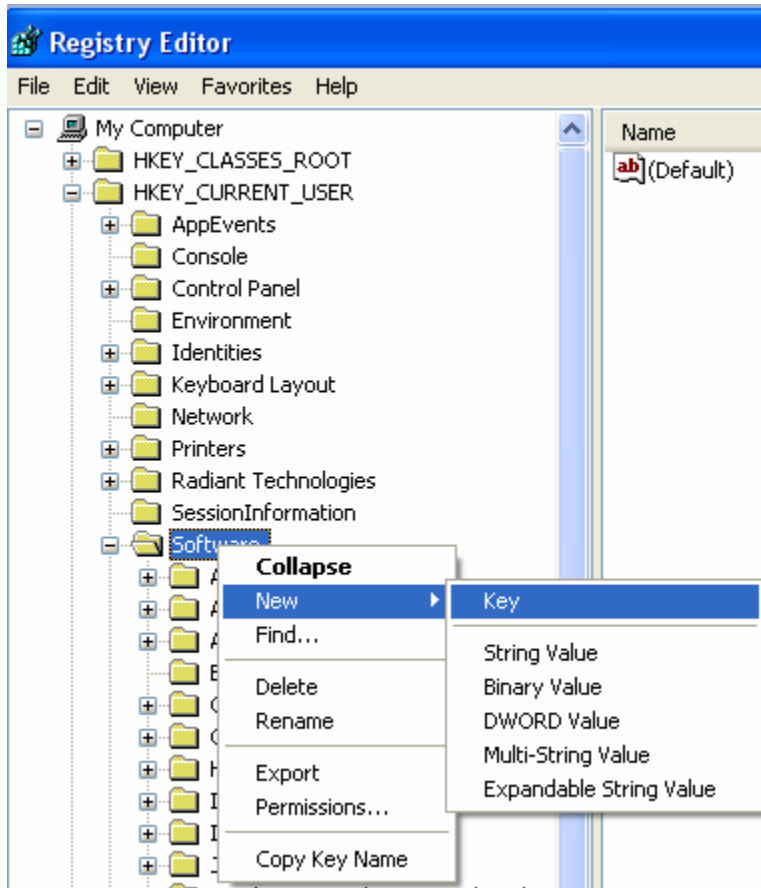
Registry Editor

File Edit View Favorites Help

My Computer
HKEY_CLASSES_ROOT
HKEY_CURRENT_USER
AppEvents
Console
Control Panel
Environment
Identities
Keyboard Layout
Network
Printers
Radiant Technologies
SessionInformation
Software
A
A
A
B
C
C
H
I
I
J

Name
ab (Default)

Collapse
New
Find...
Delete
Rename
Export
Permissions...
Copy Key Name

Key
String Value
Binary Value
DWORD Value
Multi-String Value
Expandable String Value